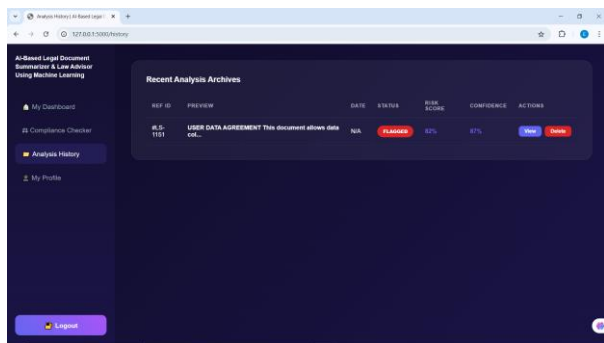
Analysis History | AI-Based Legal D ×

127.0.0.1:5000/history

AI-Based Legal Document Summarizer & Law Advisor Using Machine Learning

My Dashboard

Compliance Checker

Analysis History

My Profile

Logout

Recent Analysis Archives

| REF ID | PREVIEW | DATE | STATUS | RISK SCORE | CONFIDENCE | ACTIONS |
|---|---|---|---|---|---|---|
| #LS-1151 | USER DATA AGREEMENT This document allows data col... | N/A | FLAGGED | 92% | 97% | View Delete |